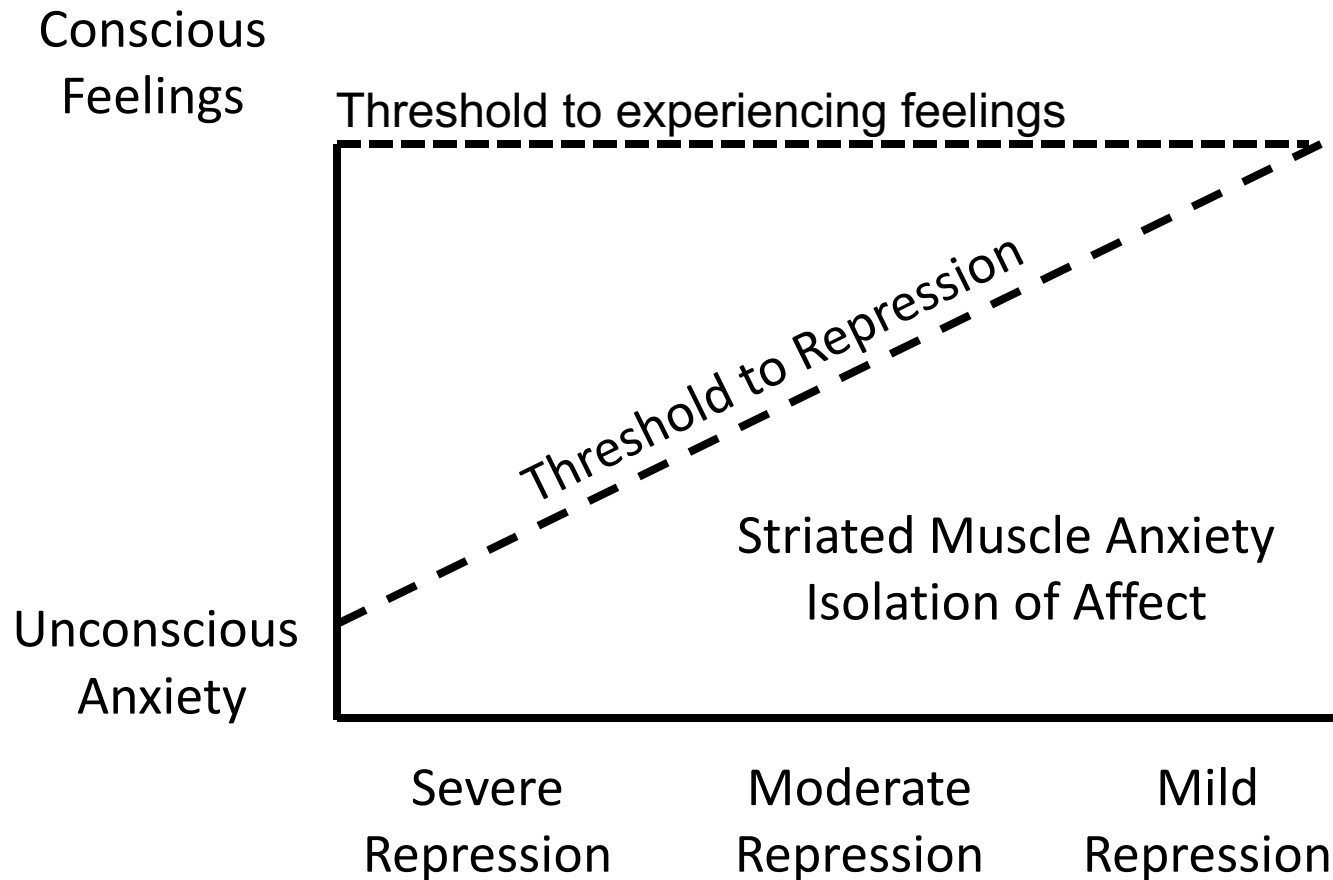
Conscious Feelings

Threshold to experiencing feelings

Threshold to Repression

Striated Muscle Anxiety
Isolation of Affect

Unconscious Anxiety

Severe Repression

Moderate Repression

Mild Repression